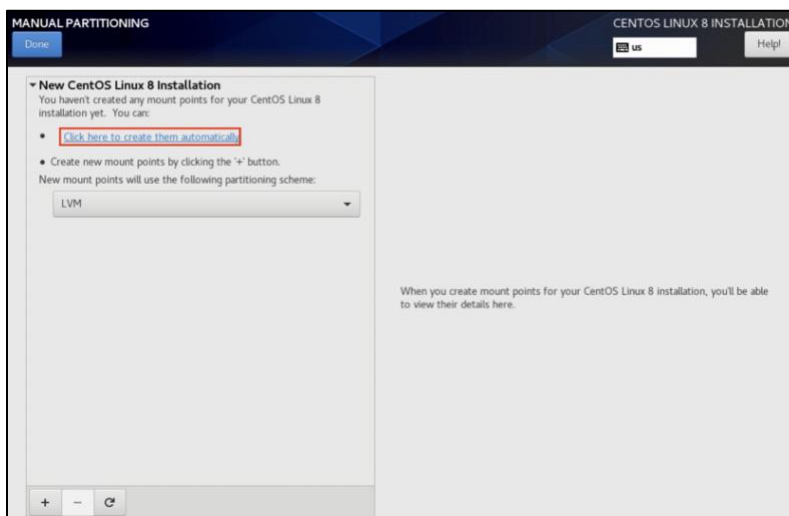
MANUAL PARTITIONING

Done

CENTOS LINUX 8 INSTALLATION

us

Help!

▾ New CentOS Linux 8 Installation

You haven't created any mount points for your CentOS Linux 8 installation yet. You can:

• Click here to create them automatically.

• Create new mount points by clicking the '+' button.

New mount points will use the following partitioning scheme:

LVM

When you create mount points for your CentOS Linux 8 installation, you'll be able to view their details here.

+ − C